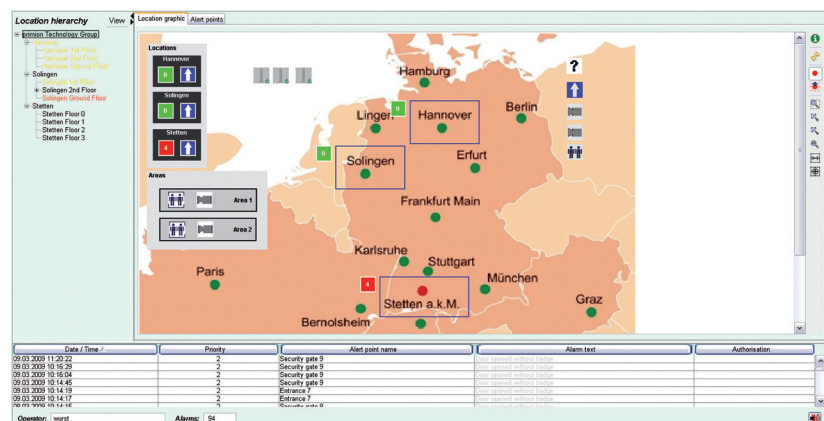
Location hierarchy View

primion Technology Group
Hannover
Hannover 1st Floor
Hannover 2nd Floor
Hannover Ground Floor
Solingen
Solingen 1st Floor
Solingen 2nd Floor
Solingen Ground Floor
Stetten
Stetten Floor 0
Stetten Floor 1
Stetten Floor 2
Stetten Floor 3

Location graphic Alert points

Locations
Hannover
0
Solingen
0
Stetten
4

Areas
Area 1
Area 2

Hamburg
Lingen
Hannover
Berlin
Solingen
Erfurt
Frankfurt Main
Karlsruhe
Stuttgart
Paris
München
Stetten a.k.M.
Graz
Bernolsheim
0
0
4
0
0
0
?

| Date / Time | Priority | Alert point name | Alarm text | Authorisation |
|---|---|---|---|---|
| 09.03.2009 11:20:22 | 2 | Security gate 9 | Door opened without badge | |
| 09.03.2009 10:16:29 | 2 | Security gate 9 | Door opened without badge | |
| 09.03.2009 10:16:04 | 2 | Security gate 9 | Door opened without badge | |
| 09.03.2009 10:14:45 | 2 | Security gate 9 | Door opened without badge | |
| 09.03.2009 10:14:19 | 2 | Entrance 7 | Door opened without badge | |
| 09.03.2009 10:14:17 | 2 | Entrance 7 | Door opened without badge | |
| 09.03.2009 10:14:16 | 2 | Security gate 9 | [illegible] | |

Operator: wurot Alarms: 94